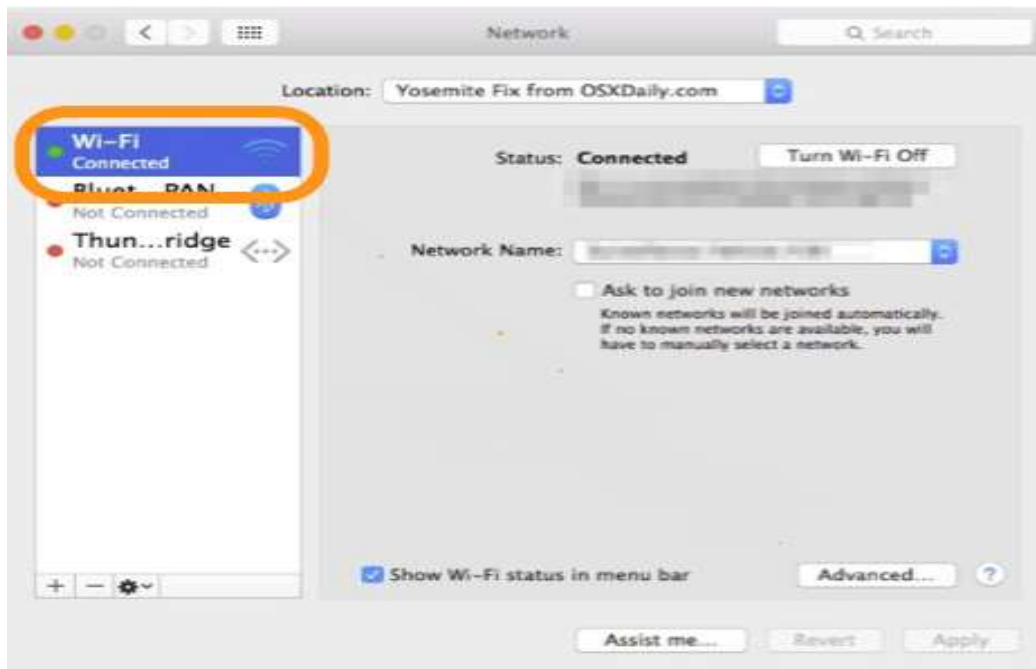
Network

Search

Location: Yosemite Fix from OSXDaily.com

Wi-Fi
Connected

Bluet...PAN
Not Connected

Thun...ridge
Not Connected

Status: Connected

Turn Wi-Fi Off

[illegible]

Network Name: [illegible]

Ask to join new networks

Known networks will be joined automatically. If no known networks are available, you will have to manually select a network.

+ − ⚙

Show Wi-Fi status in menu bar

Advanced...

?

Assist me...

Revert

Apply